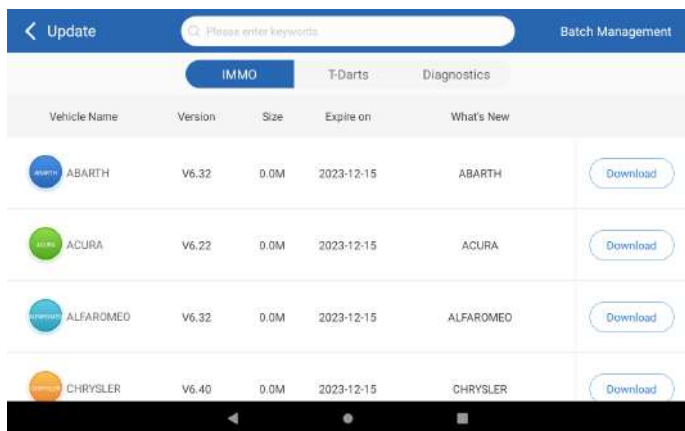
Update

Please enter keywords

Batch Management

IMMO
T-Darts
Diagnostics

| Vehicle Name | Version | Size | Expire on | What's New | |
|---|---|---|---|---|---|
| ABARTH ABARTH | V6.32 | 0.0M | 2023-12-15 | ABARTH | Download |
| ACURA ACURA | V6.22 | 0.0M | 2023-12-15 | ACURA | Download |
| ALFAROMEO ALFAROMEO | V6.32 | 0.0M | 2023-12-15 | ALFAROMEO | Download |
| CHRYSLER CHRYSLER | V6.40 | 0.0M | 2023-12-15 | CHRYSLER | Download |